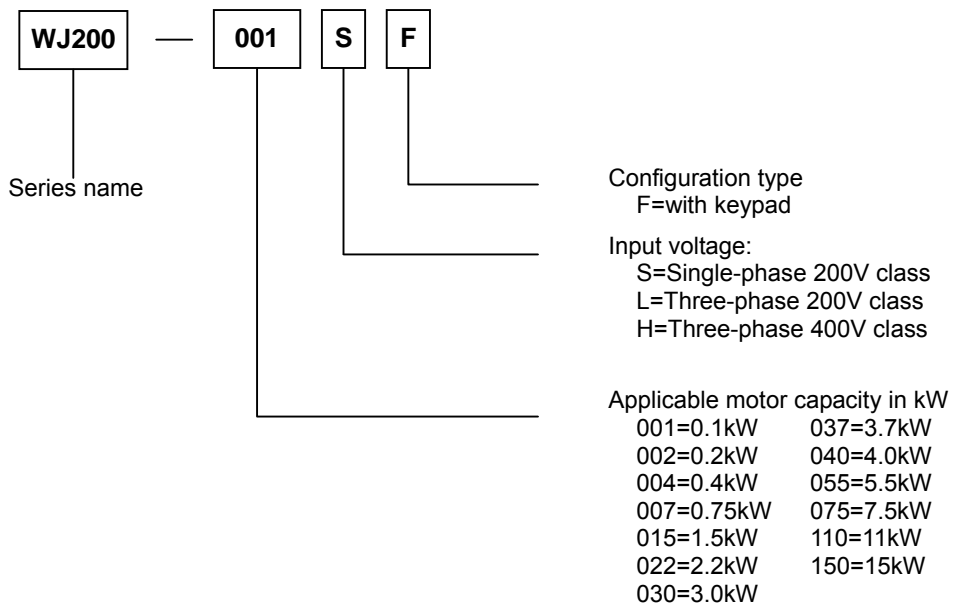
WJ200 — 001 S F

Series name

Configuration type
F=with keypad

Input voltage:
S=Single-phase 200V class
L=Three-phase 200V class
H=Three-phase 400V class

Applicable motor capacity in kW
001=0.1kW 037=3.7kW
002=0.2kW 040=4.0kW
004=0.4kW 055=5.5kW
007=0.75kW 075=7.5kW
015=1.5kW 110=11kW
022=2.2kW 150=15kW
030=3.0kW